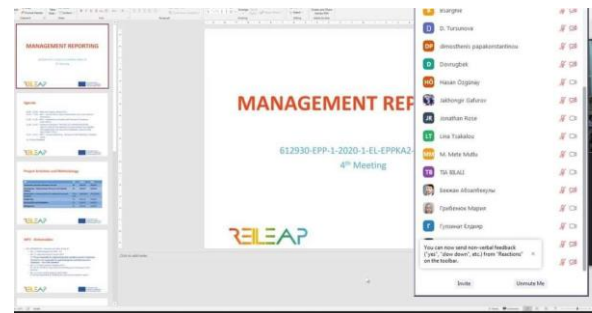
MANAGEMENT REPORTING

Agenda

RELEAP

Project Activities and Methodology

RELEAP

WP1 - Information

RELEAP

MANAGEMENT REP

612930-EPP-1-2020-1-EL-EPPKA2-

4th Meeting

RELEAP

Click to add notes

Bluegree

D. Tursunova

dimosthenis papakonstantinou

Dovrugbek

Hasan Özgünay

Jakhongir Gafurov

Jonathan Rose

Lina Tsakalou

M. Mete Mutlu

TA RILALI

Бекжан Абсаттаров

Грибенюк Мария

Гуломчи Бодирв

You can now send non-verbal feedback ("yes", "slow down", etc.) from "Reactions" on the toolbar.

Invite

Unmute Me